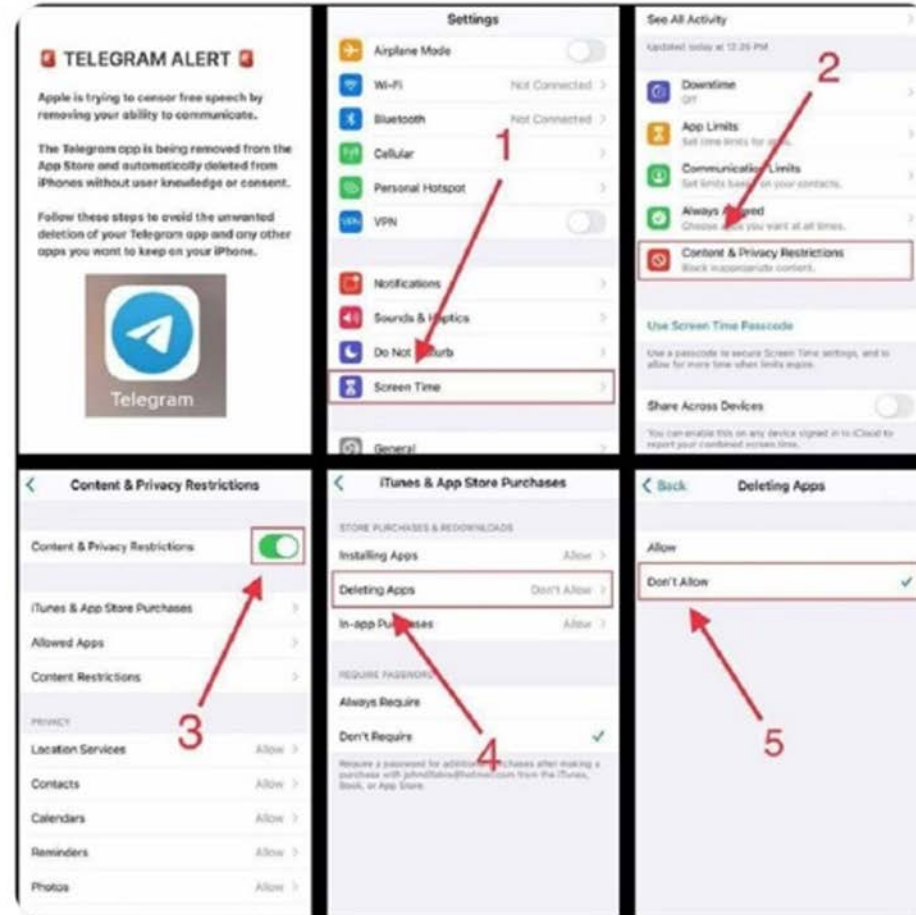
TELEGRAM ALERT

Apple is trying to censor free speech by removing your ability to communicate.

The Telegram app is being removed from the App Store and automatically deleted from iPhones without user knowledge or consent.

Follow these steps to avoid the unwanted deletion of your Telegram app and any other apps you want to keep on your iPhone.

Telegram

Settings

Airplane Mode

Wi-Fi Not Connected

Bluetooth Not Connected

Cellular

Personal Hotspot

VPN

1

Notifications

Sounds & Haptics

Do Not Disturb

Screen Time

General

See All Activity

Updated today at 12:26 PM

2

Downtime
Off

App Limits
Set time limits for apps.

Communication Limits
Set limits based on your contacts.

Always Allowed
Choose apps you want at all times.

Content & Privacy Restrictions
Block inappropriate content.

Use Screen Time Passcode

Use a passcode to secure Screen Time settings, and to allow for more time when limits expire.

Share Across Devices

You can enable this on any device signed in to iCloud to report your combined screen time.

Content & Privacy Restrictions

Content & Privacy Restrictions

iTunes & App Store Purchases

Allowed Apps

Content Restrictions

3

PRIVACY

Location Services Allow

Contacts Allow

Calendars Allow

Reminders Allow

Photos Allow

iTunes & App Store Purchases

STORE PURCHASES & REDOWNLOADS

Installing Apps Allow

Deleting Apps Don't Allow

In-app Purchases Allow

REQUIRE PASSWORD

Always Require

Don't Require

4

Require a password for additional purchases after making a purchase with johnsmith@hotmail.com from the iTunes, Book, or App Store.

Back Deleting Apps

Allow

Don't Allow

5